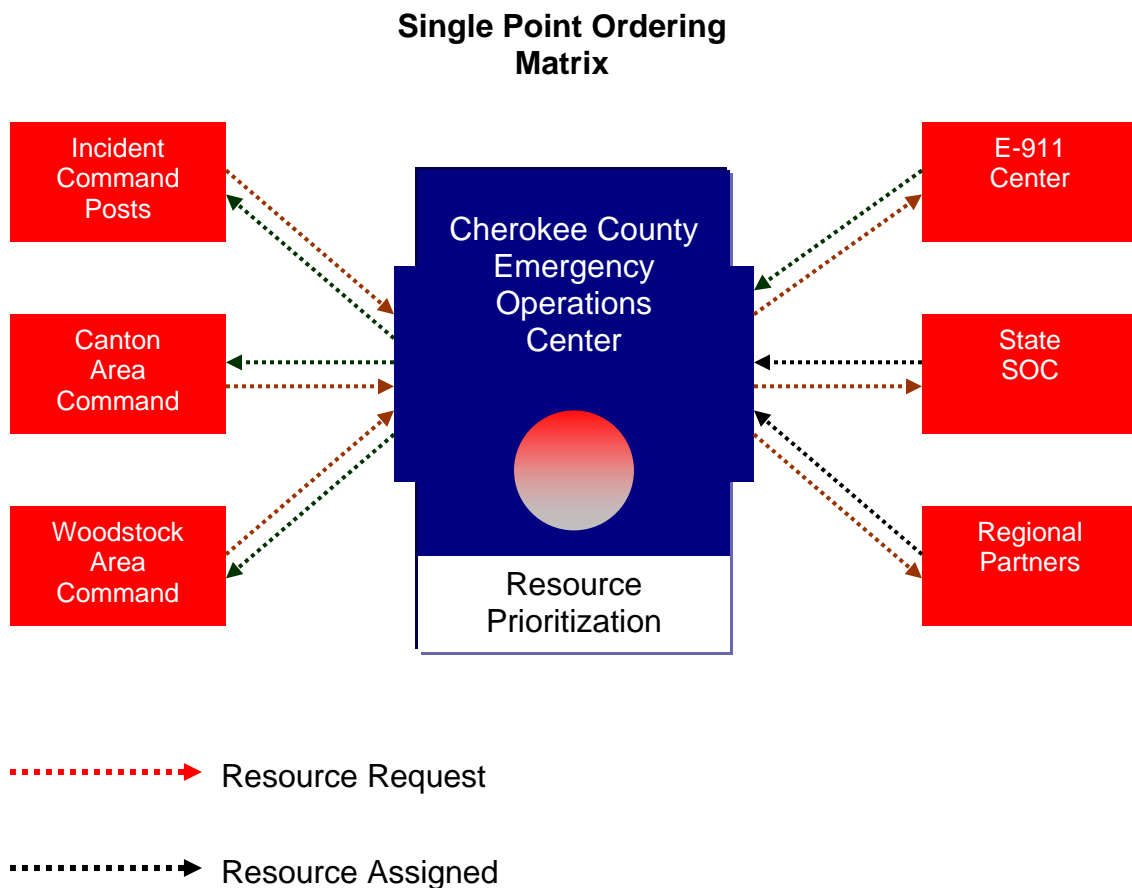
Single Point Ordering Matrix

Incident Command Posts

Canton Area Command

Woodstock Area Command

Cherokee County Emergency Operations Center

Resource Prioritization

E-911 Center

State SOC

Regional Partners

Resource Request

Resource Assigned